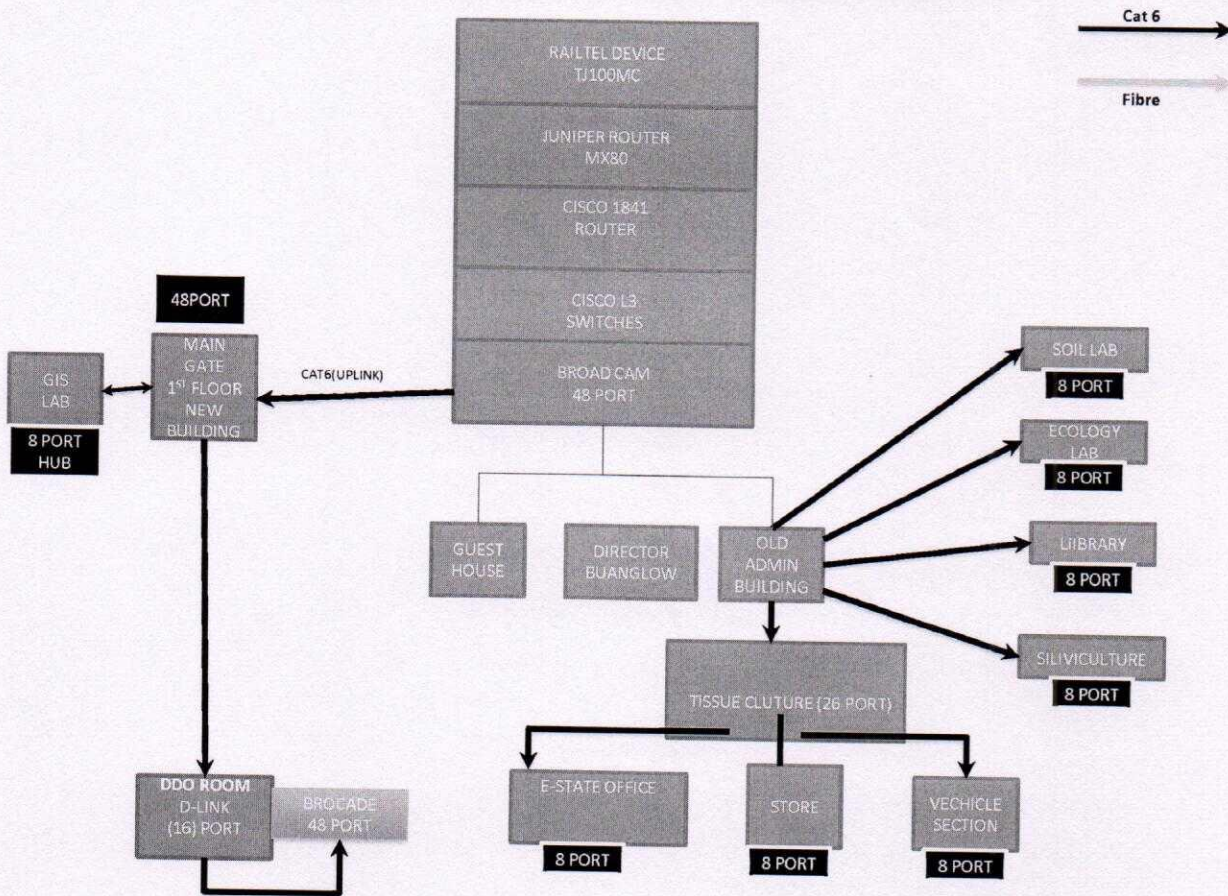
Cat 6

Fibre

RAILTEL DEVICE
TJ100MC

JUNIPER ROUTER
MX80

CISCO 1841
ROUTER

CISCO L3
SWITCHES

BROAD CAM
48 PORT

48PORT

MAIN
GATE
1$^{ST}$ FLOOR
NEW
BUILDING

CAT6(UPLINK)

GIS
LAB

8 PORT
HUB

SOIL LAB

8 PORT

ECOLOGY
LAB

8 PORT

LIIBRARY

8 PORT

SILIVICULTURE

8 PORT

GUEST
HOUSE

DIRECTOR
BUANGLOW

OLD
ADMIN
BUILDING

TISSUE CLUTURE (26 PORT)

DDO ROOM
D-LINK
(16) PORT

BROCADE
48 PORT

E-STATE OFFICE

8 PORT

STORE

8 PORT

VECHICLE
SECTION

8 PORT